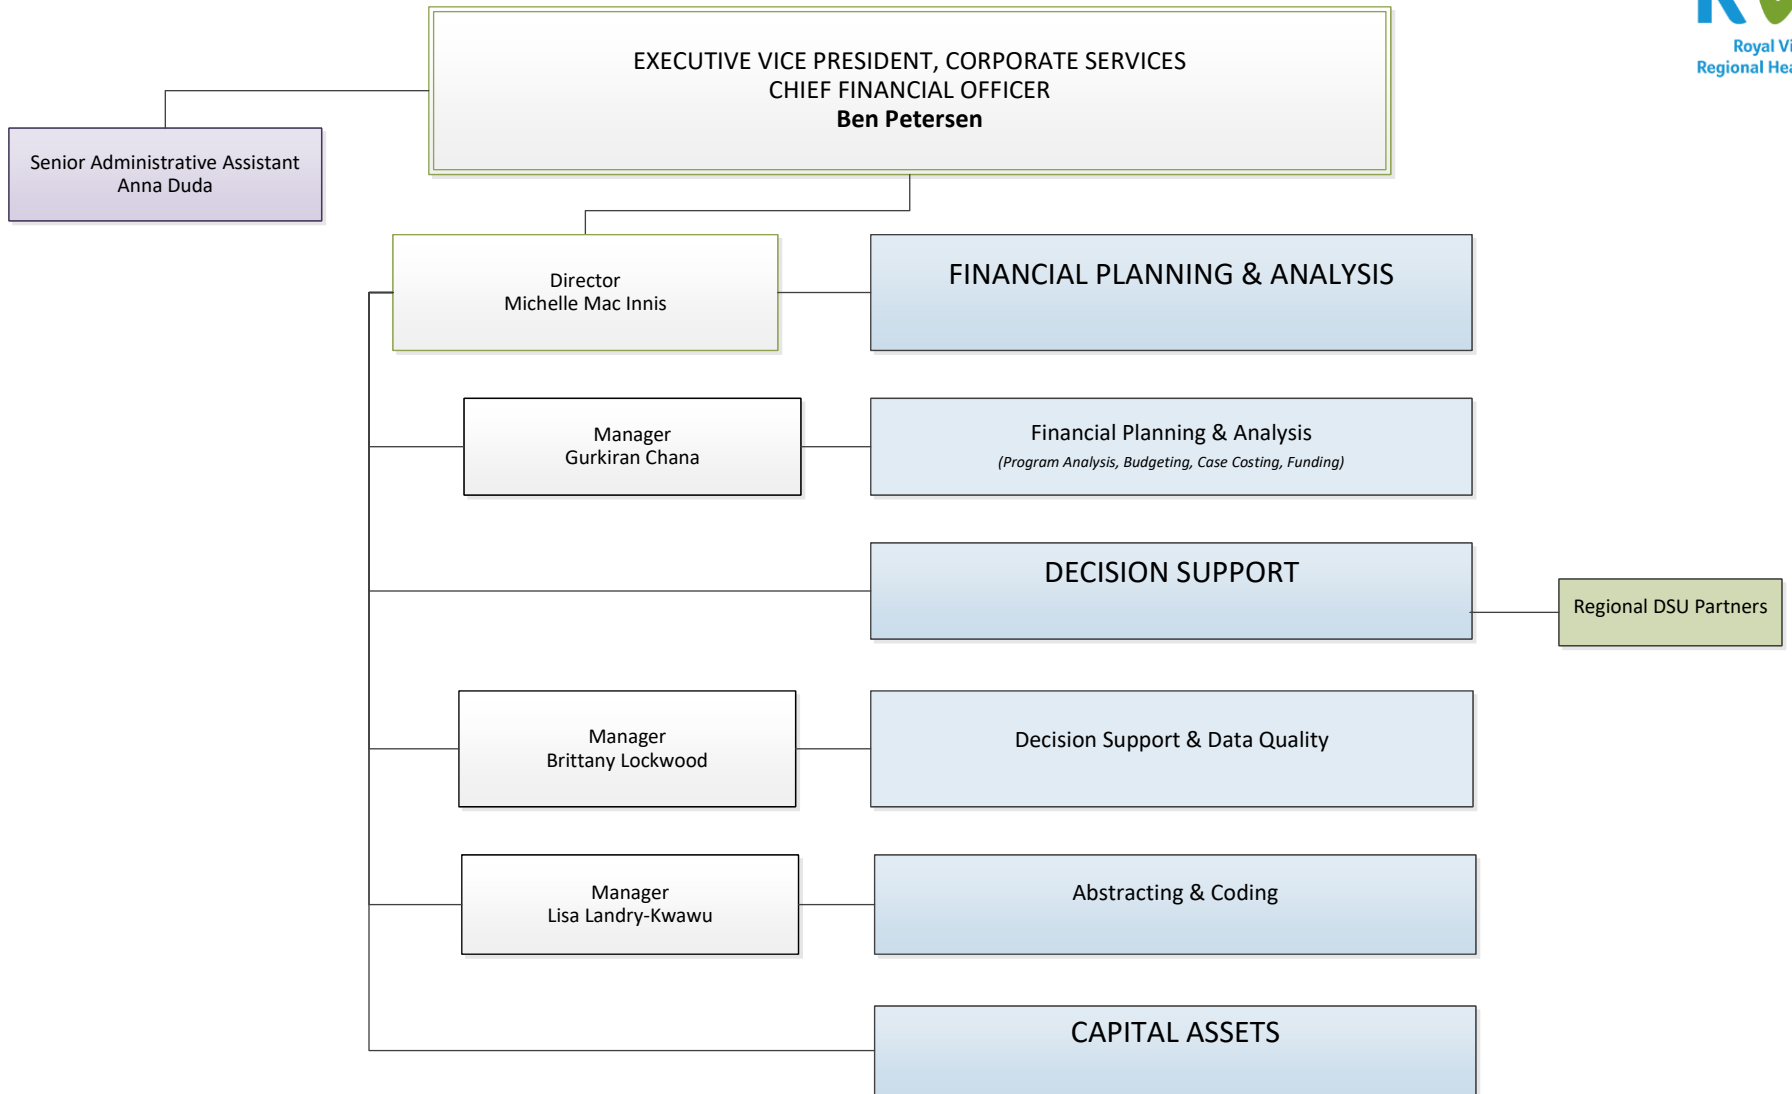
EXECUTIVE VICE PRESIDENT, CORPORATE SERVICES
CHIEF FINANCIAL OFFICER
**Ben Petersen**

Royal Vi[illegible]
Regional Hea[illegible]

Senior Administrative Assistant
Anna Duda

Director
Michelle Mac Innis

FINANCIAL PLANNING & ANALYSIS

Manager
Gurkiran Chana

Financial Planning & Analysis
(Program Analysis, Budgeting, Case Costing, Funding)

DECISION SUPPORT

Regional DSU Partners

Manager
Brittany Lockwood

Decision Support & Data Quality

Manager
Lisa Landry-Kwawu

Abstracting & Coding

CAPITAL ASSETS